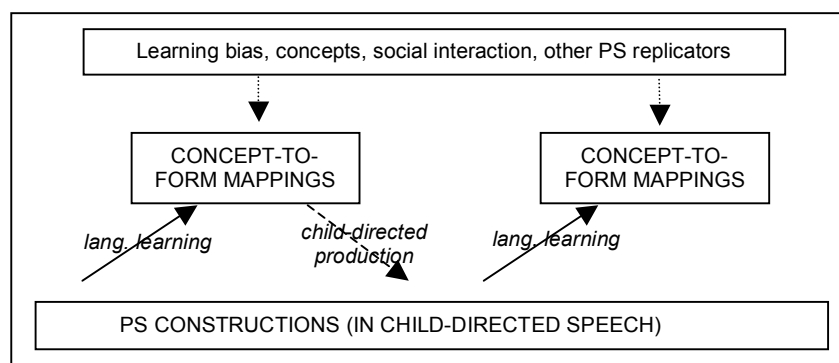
Learning bias, concepts, social interaction, other PS replicators

CONCEPT-TO-FORM MAPPINGS

CONCEPT-TO-FORM MAPPINGS

lang. learning

child-directed production

lang. learning

PS CONSTRUCTIONS (IN CHILD-DIRECTED SPEECH)